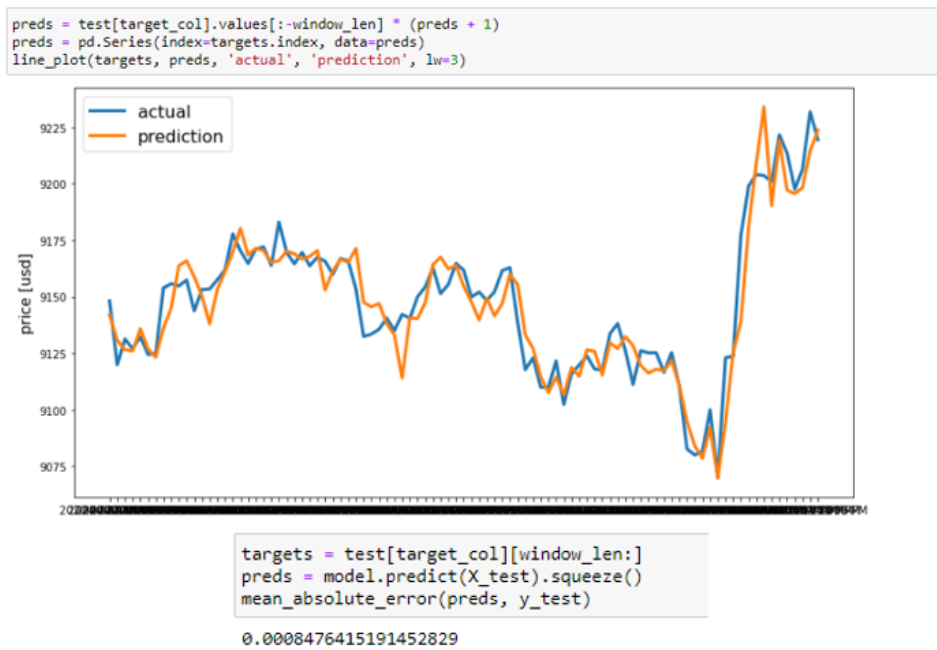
preds = test[target_col].values[:-window_len] * (preds + 1)
preds = pd.Series(index=targets.index, data=preds)
line_plot(targets, preds, 'actual', 'prediction', lw=3)

actual
prediction

price [usd]

9225
9200
9175
9150
9125
9100
9075

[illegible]

targets = test[target_col][window_len:]
preds = model.predict(X_test).squeeze()
mean_absolute_error(preds, y_test)

0.0008476415191452829